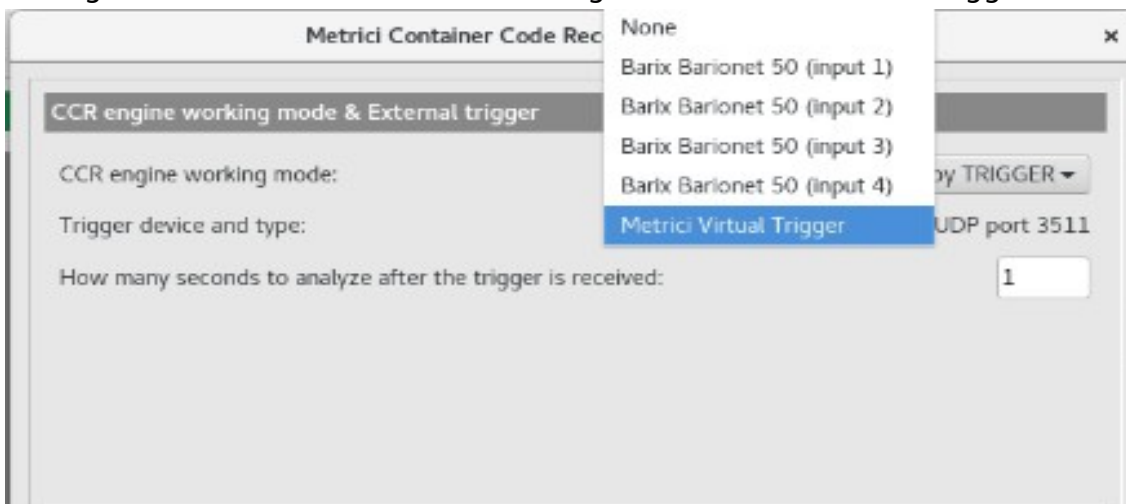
Metrici Container Code Rec

×

None
Barix Barionet 50 (input 1)
Barix Barionet 50 (input 2)
Barix Barionet 50 (input 3)
Barix Barionet 50 (input 4)
Metrici Virtual Trigger

CCR engine working mode & External trigger

CCR engine working mode:

by TRIGGER

Trigger device and type:

UDP port 3511

How many seconds to analyze after the trigger is received:

1